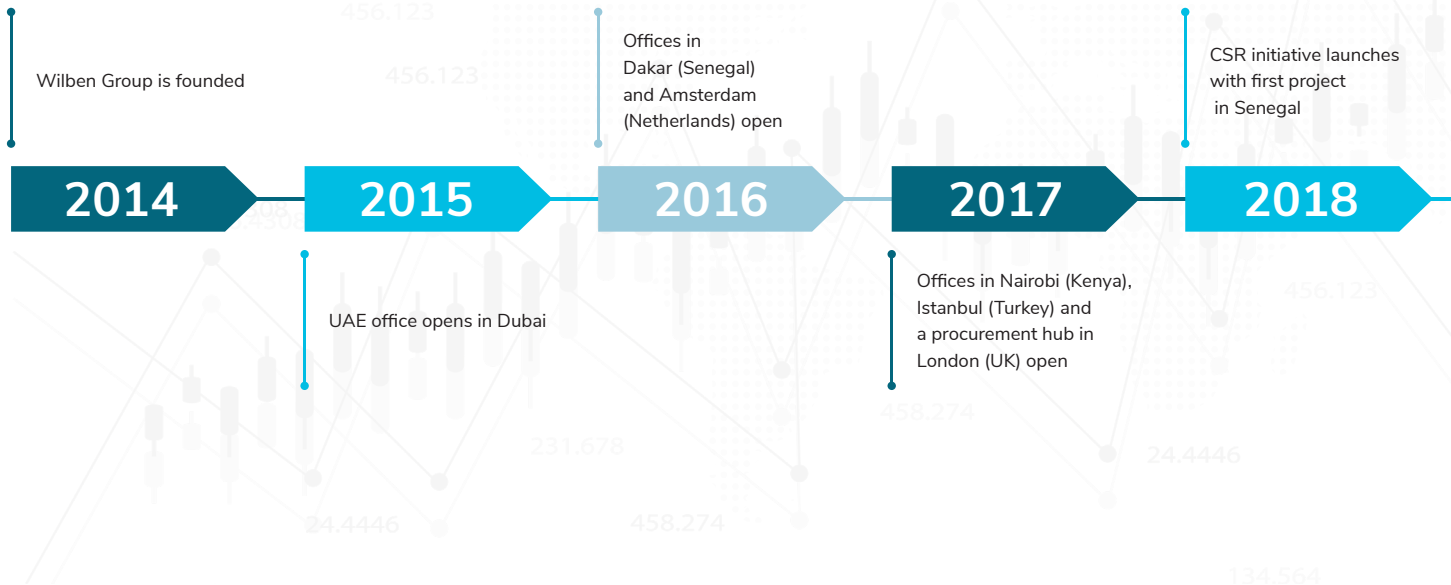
Wilben Group is founded

2014

2015

UAE office opens in Dubai

Offices in Dakar (Senegal) and Amsterdam (Netherlands) open

2016

2017

Offices in Nairobi (Kenya), Istanbul (Turkey) and a procurement hub in London (UK) open

CSR initiative launches with first project in Senegal

2018